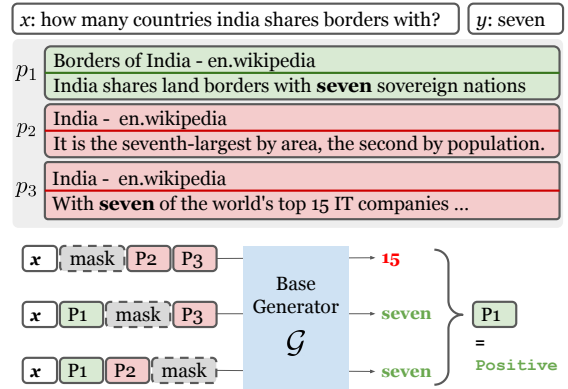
$x$: how many countries india shares borders with?

$y$: seven

$p_1$
Borders of India - en.wikipedia
India shares land borders with **seven** sovereign nations

$p_2$
India - en.wikipedia
It is the seventh-largest by area, the second by population.

$p_3$
India - en.wikipedia
With **seven** of the world's top 15 IT companies ...

$x$ mask P2 P3
$x$ P1 mask P3
$x$ P1 P2 mask

Base Generator $\mathcal{G}$

15
seven
seven

P1
=
Positive